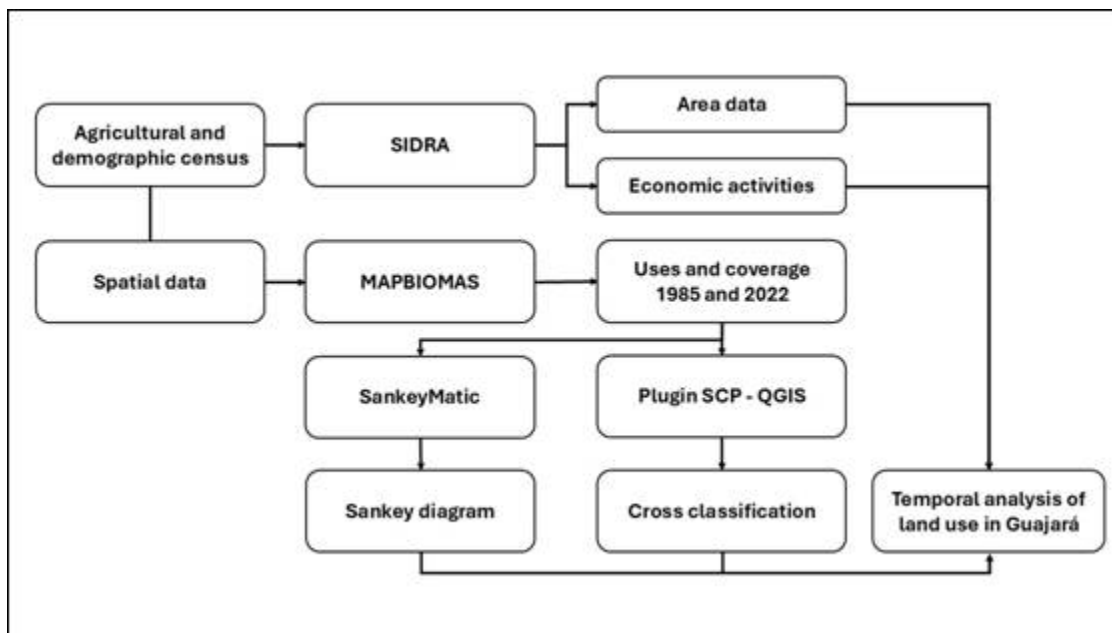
Agricultural and demographic census

SIDRA

Area data

Economic activities

Spatial data

MAPBIOMAS

Uses and coverage 1985 and 2022

SankeyMatic

Plugin SCP - QGIS

Sankey diagram

Cross classification

Temporal analysis of land use in Guajará